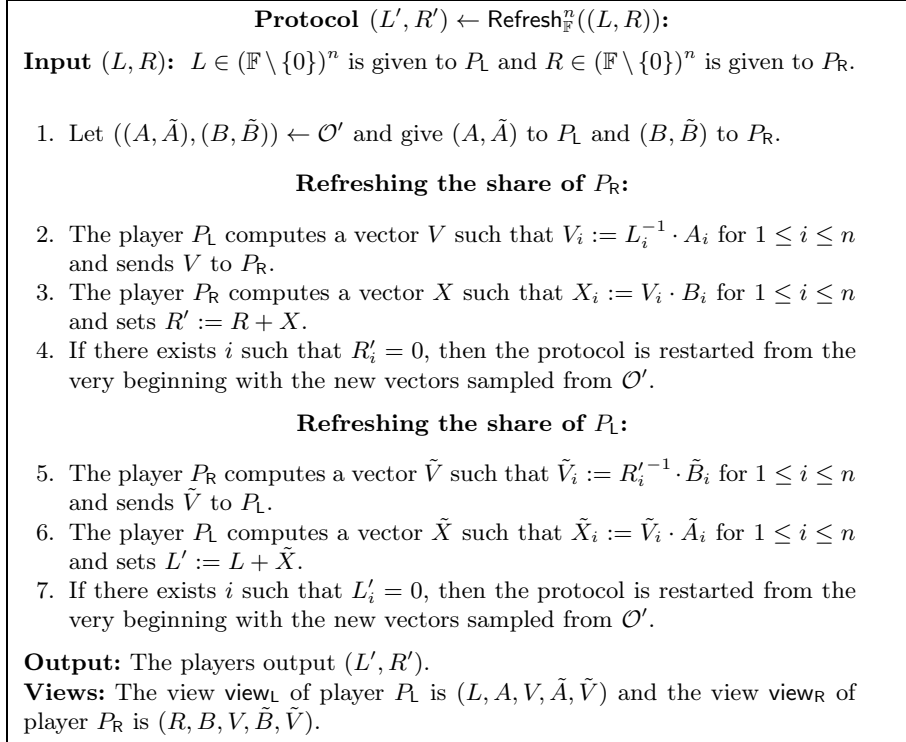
**Protocol** $(L', R') \leftarrow \mathsf{Refresh}^n_{\mathbb{F}}((L, R))$:

**Input** $(L, R)$: $L \in (\mathbb{F} \setminus \{0\})^n$ is given to $P_{\mathsf{L}}$ and $R \in (\mathbb{F} \setminus \{0\})^n$ is given to $P_{\mathsf{R}}$.

1. Let $((A, \tilde{A}), (B, \tilde{B})) \leftarrow \mathcal{O}'$ and give $(A, \tilde{A})$ to $P_{\mathsf{L}}$ and $(B, \tilde{B})$ to $P_{\mathsf{R}}$.

**Refreshing the share of** $P_{\mathsf{R}}$:

2. The player $P_{\mathsf{L}}$ computes a vector $V$ such that $V_i := L_i^{-1} \cdot A_i$ for $1 \leq i \leq n$ and sends $V$ to $P_{\mathsf{R}}$.
3. The player $P_{\mathsf{R}}$ computes a vector $X$ such that $X_i := V_i \cdot B_i$ for $1 \leq i \leq n$ and sets $R' := R + X$.
4. If there exists $i$ such that $R'_i = 0$, then the protocol is restarted from the very beginning with the new vectors sampled from $\mathcal{O}'$.

**Refreshing the share of** $P_{\mathsf{L}}$:

5. The player $P_{\mathsf{R}}$ computes a vector $\tilde{V}$ such that $\tilde{V}_i := {R'_i}^{-1} \cdot \tilde{B}_i$ for $1 \leq i \leq n$ and sends $\tilde{V}$ to $P_{\mathsf{L}}$.
6. The player $P_{\mathsf{L}}$ computes a vector $\tilde{X}$ such that $\tilde{X}_i := \tilde{V}_i \cdot \tilde{A}_i$ for $1 \leq i \leq n$ and sets $L' := L + \tilde{X}$.
7. If there exists $i$ such that $L'_i = 0$, then the protocol is restarted from the very beginning with the new vectors sampled from $\mathcal{O}'$.

**Output:** The players output $(L', R')$.
**Views:** The view $\mathsf{view}_{\mathsf{L}}$ of player $P_{\mathsf{L}}$ is $(L, A, V, \tilde{A}, \tilde{V})$ and the view $\mathsf{view}_{\mathsf{R}}$ of player $P_{\mathsf{R}}$ is $(R, B, V, \tilde{B}, \tilde{V})$.